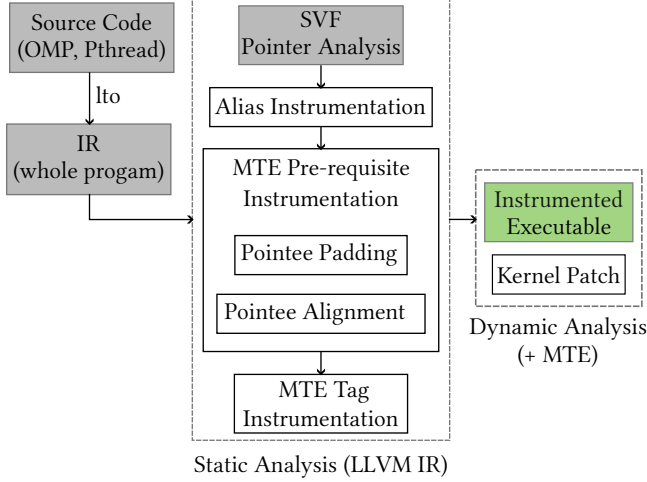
Source Code (OMP, Pthread)

lto

IR (whole progam)

SVF Pointer Analysis

Alias Instrumentation

MTE Pre-requisite Instrumentation

Pointee Padding

Pointee Alignment

MTE Tag Instrumentation

Static Analysis (LLVM IR)

Instrumented Executable

Kernel Patch

Dynamic Analysis (+ MTE)